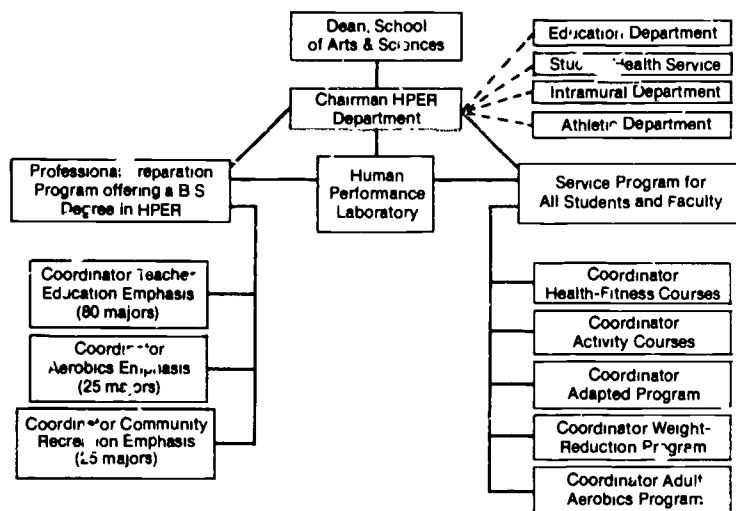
Dean, School of Arts & Sciences

Chairman HPER Department

Education Department

Student Health Service

Intramural Department

Athletic Department

Professional Preparation Program offering a B S Degree in HPER

Human Performance Laboratory

Service Program for All Students and Faculty

Coordinator Teacher Education Emphasis (80 majors)

Coordinator Aerobics Emphasis (25 majors)

Coordinator Community Recreation Emphasis ([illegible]5 majors)

Coordinator Health-Fitness Courses

Coordinator Activity Courses

Coordinator Adapted Program

Coordinator Weight-Reduction Program

Coordinator Adult Aerobics Program